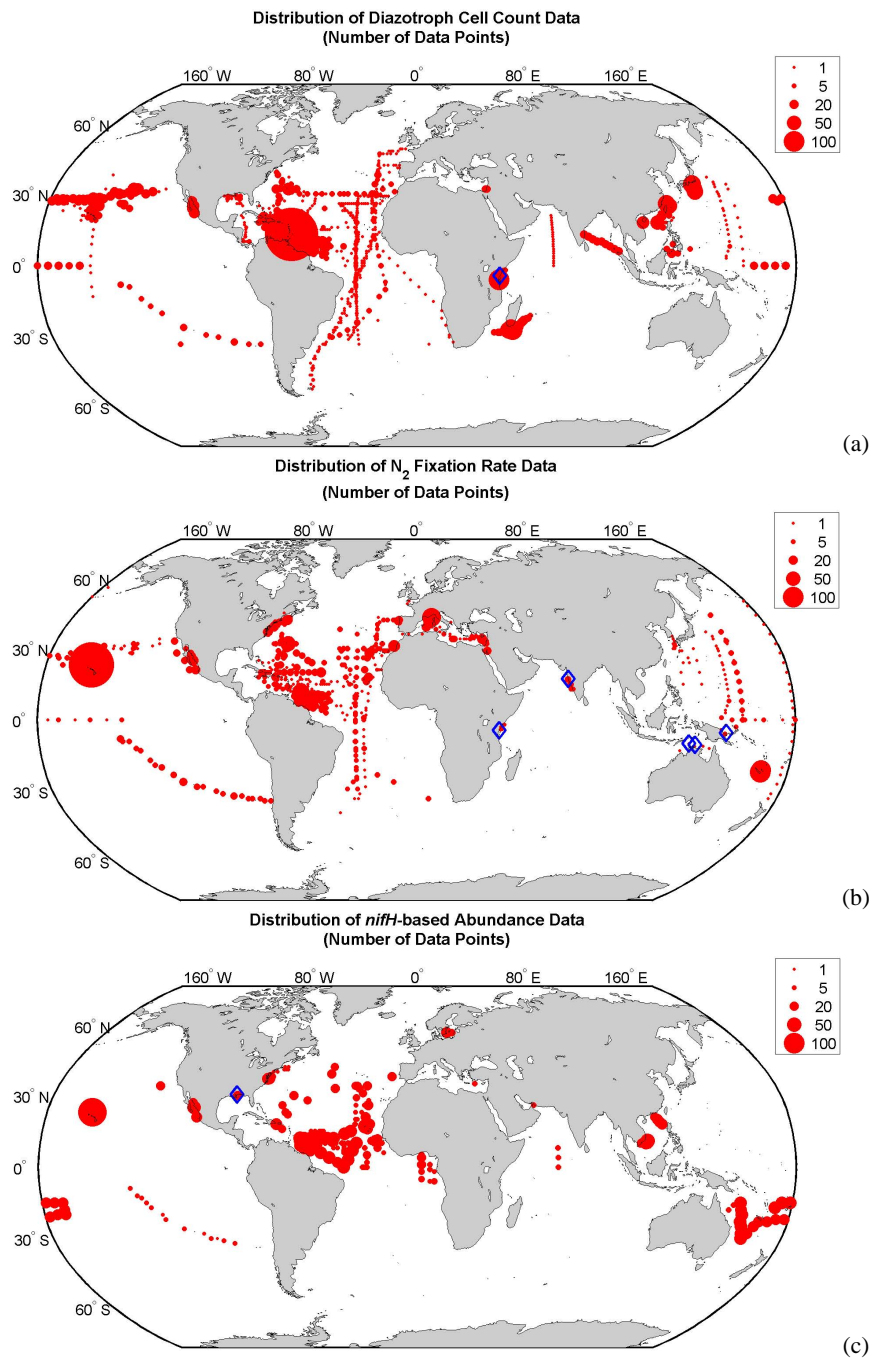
Distribution of Diazotroph Cell Count Data
(Number of Data Points)

160° W 80° W 0° 80° E 160° E

60° N
30° N
0°
30° S
60° S

1
5
20
50
100

(a)

Distribution of $N_2$ Fixation Rate Data
(Number of Data Points)

160° W 80° W 0° 80° E 160° E

60° N
30° N
0°
30° S
60° S

1
5
20
50
100

(b)

Distribution of *nifH*-based Abundance Data
(Number of Data Points)

160° W 80° W 0° 80° E 160° E

60° N
30° N
0°
30° S
60° S

1
5
20
50
100

(c)